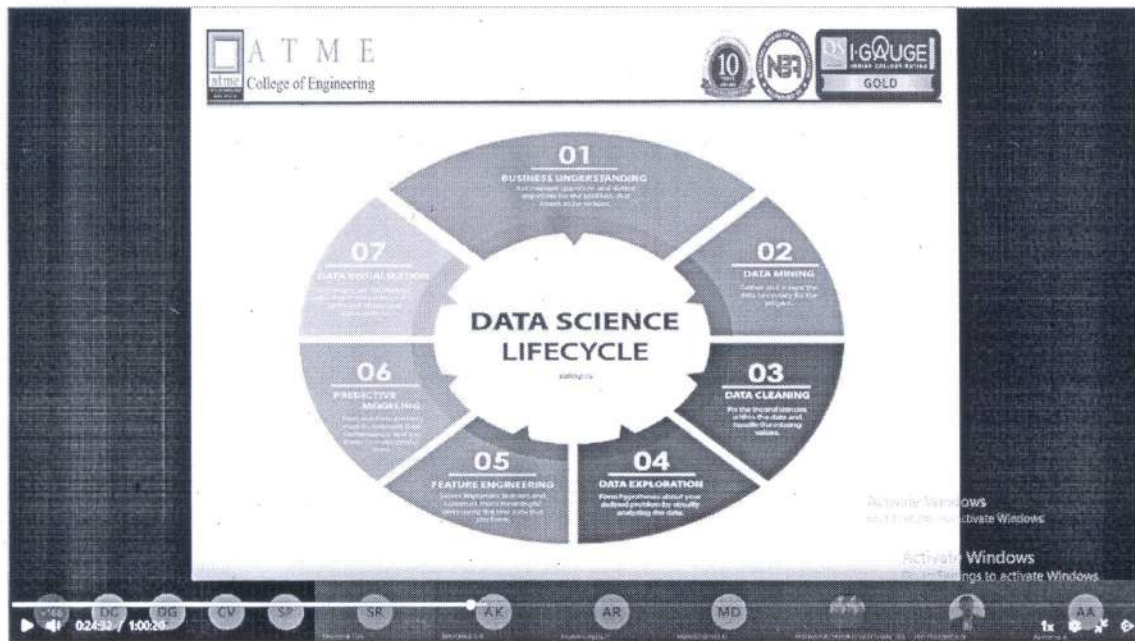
ATME
atme College of Engineering

10
NBA
QS I-GAUGE
GOLD

01
BUSINESS UNDERSTANDING
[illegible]

02
DATA MINING
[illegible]

07
DATA VISUALIZATION
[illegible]

DATA SCIENCE LIFECYCLE

03
DATA CLEANING
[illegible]

06
PREDICTIVE MODELING
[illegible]

05
FEATURE ENGINEERING
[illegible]

04
DATA EXPLORATION
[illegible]

Activate Windows
Go to Settings to activate Windows

Activate Windows
Go to Settings to activate Windows

+166 DC DG CV SP SR AK AR MD AA

0:24:32 / 1:00:20
1x